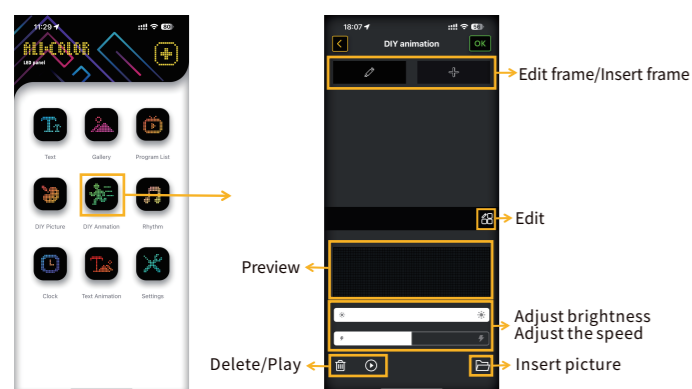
11:29
ALL-COLOR
LED panel
Text
Gallery
Program List
DIY Picture
DIY Animation
Rhythm
Clock
Text Animation
Settings

18:07
DIY animation
OK
Edit frame/Insert frame
Edit
Preview
Adjust brightness
Adjust the speed
Delete/Play
Insert picture